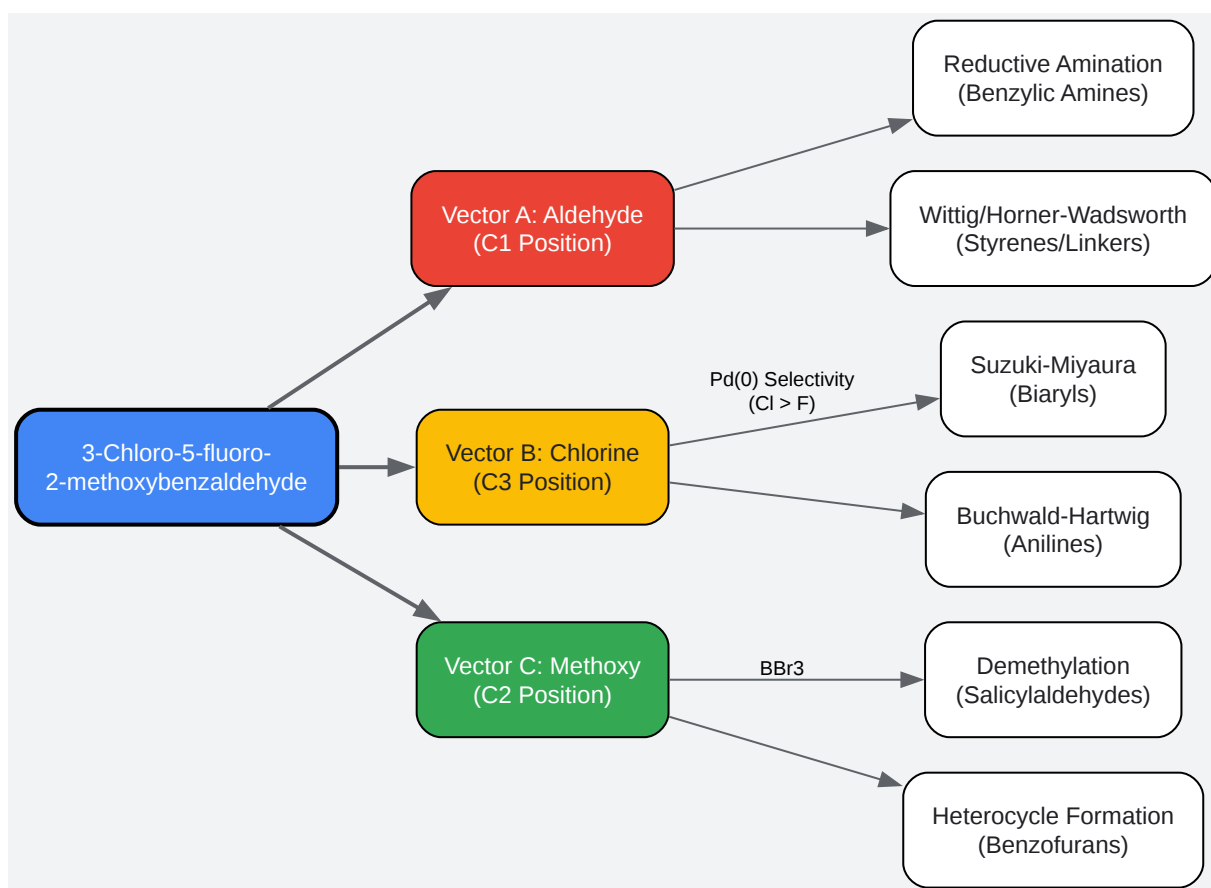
3-Chloro-5-fluoro-2-methoxybenzaldehyde

Vector A: Aldehyde
(C1 Position)

Reductive Amination
(Benzylic Amines)

Wittig/Horner-Wadsworth
(Styrenes/Linkers)

Vector B: Chlorine
(C3 Position)

Pd(0) Selectivity
(Cl > F)

Suzuki-Miyaura
(Biaryls)

Buchwald-Hartwig
(Anilines)

Vector C: Methoxy
(C2 Position)

BBr3

Demethylation
(Salicylaldehydes)

Heterocycle Formation
(Benzofurans)